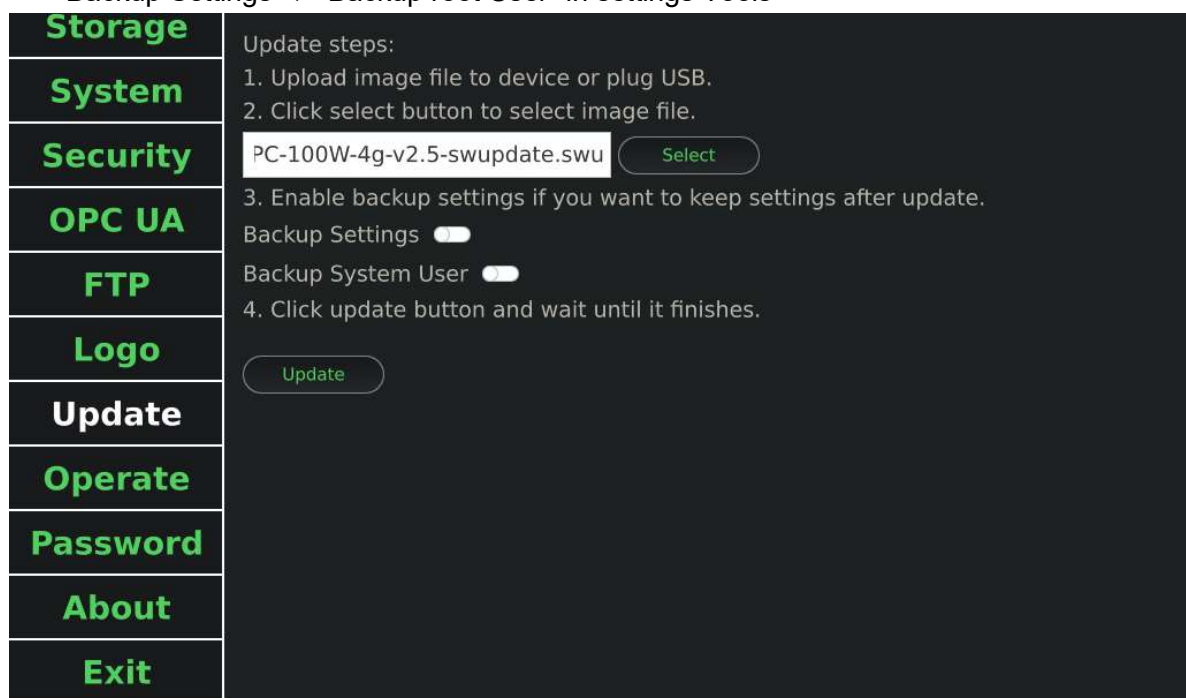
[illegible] Backup Settings" / "Backup root User" in Settings Tools

Storage
System
Security
OPC UA
FTP
Logo
Update
Operate
Password
About
Exit

Update steps:
1. Upload image file to device or plug USB.
2. Click select button to select image file.
PC-100W-4g-v2.5-swupdate.swu Select
3. Enable backup settings if you want to keep settings after update.
Backup Settings
Backup System User
4. Click update button and wait until it finishes.
Update